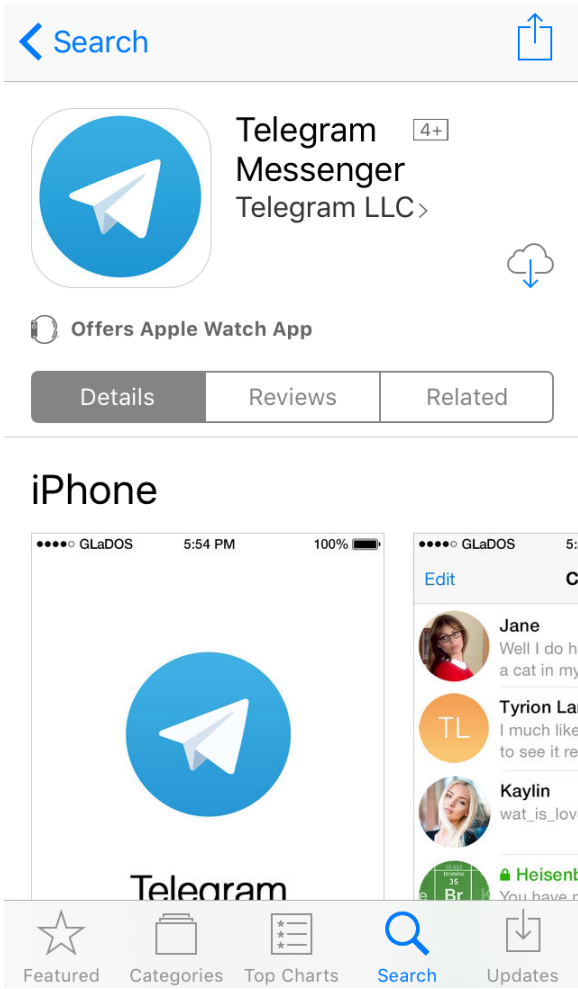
Search

Telegram Messenger
4+
Telegram LLC

Offers Apple Watch App

Details
Reviews
Related

iPhone

GLaDOS 5:54 PM 100%

Telegram

GLaDOS 5:
Edit C

Jane
Well I do h
a cat in my

TL
Tyrion La
I much like
to see it re

Kaylin
wat_is_love

Br
35
Heisenb
You have r

Featured
Categories
Top Charts
Search
Updates